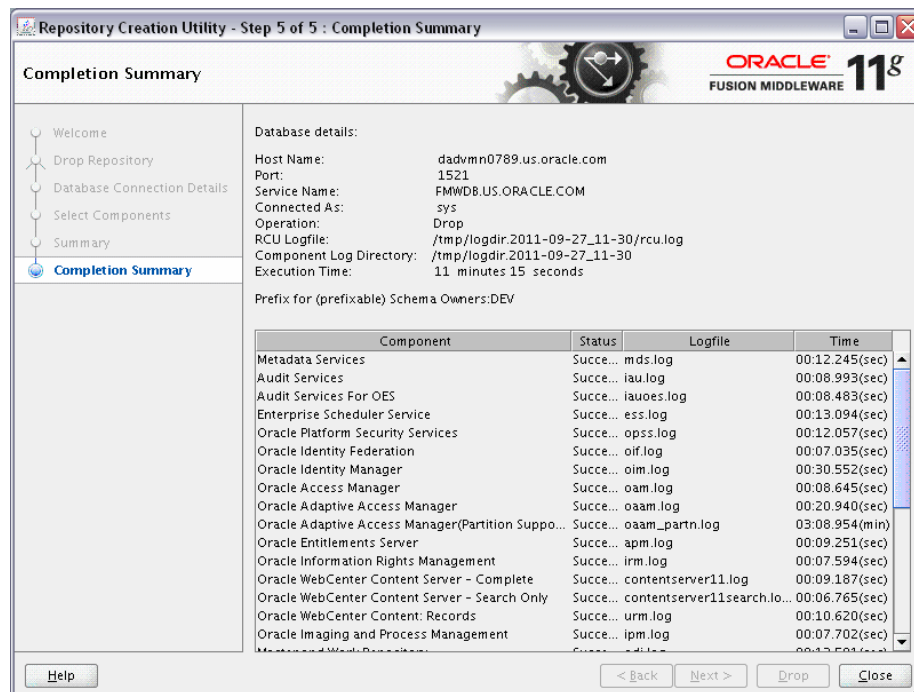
Repository Creation Utility - Step 5 of 5 : Completion Summary

Completion Summary

ORACLE FUSION MIDDLEWARE 11g

Welcome
Drop Repository
Database Connection Details
Select Components
Summary
Completion Summary

Database details:

Host Name: dadvmn0789.us.oracle.com
Port: 1521
Service Name: FMWDB.US.ORACLE.COM
Connected As: sys
Operation: Drop
RCU Logfile: /tmp/logdir.2011-09-27_11-30/rcu.log
Component Log Directory: /tmp/logdir.2011-09-27_11-30
Execution Time: 11 minutes 15 seconds

Prefix for (prefixable) Schema Owners:DEV

| Component | Status | Logfile | Time |
|---|---|---|---|
| Metadata Services | Succe... | mds.log | 00:12.245(sec) |
| Audit Services | Succe... | iau.log | 00:08.993(sec) |
| Audit Services For OES | Succe... | iauoes.log | 00:08.483(sec) |
| Enterprise Scheduler Service | Succe... | ess.log | 00:13.094(sec) |
| Oracle Platform Security Services | Succe... | opss.log | 00:12.057(sec) |
| Oracle Identity Federation | Succe... | oif.log | 00:07.035(sec) |
| Oracle Identity Manager | Succe... | oim.log | 00:30.552(sec) |
| Oracle Access Manager | Succe... | oam.log | 00:08.645(sec) |
| Oracle Adaptive Access Manager | Succe... | oaam.log | 00:20.940(sec) |
| Oracle Adaptive Access Manager(Partition Suppo... | Succe... | oaam_partn.log | 03:08.954(min) |
| Oracle Entitlements Server | Succe... | apm.log | 00:09.251(sec) |
| Oracle Information Rights Management | Succe... | irm.log | 00:07.594(sec) |
| Oracle WebCenter Content Server - Complete | Succe... | contentserver11.log | 00:09.187(sec) |
| Oracle WebCenter Content Server - Search Only | Succe... | contentserver11search.lo... | 00:06.765(sec) |
| Oracle WebCenter Content: Records | Succe... | urm.log | 00:10.620(sec) |
| Oracle Imaging and Process Management | Succe... | ipm.log | 00:07.702(sec) |
| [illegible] | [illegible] | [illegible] | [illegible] |

Help

< Back Next > Drop Close